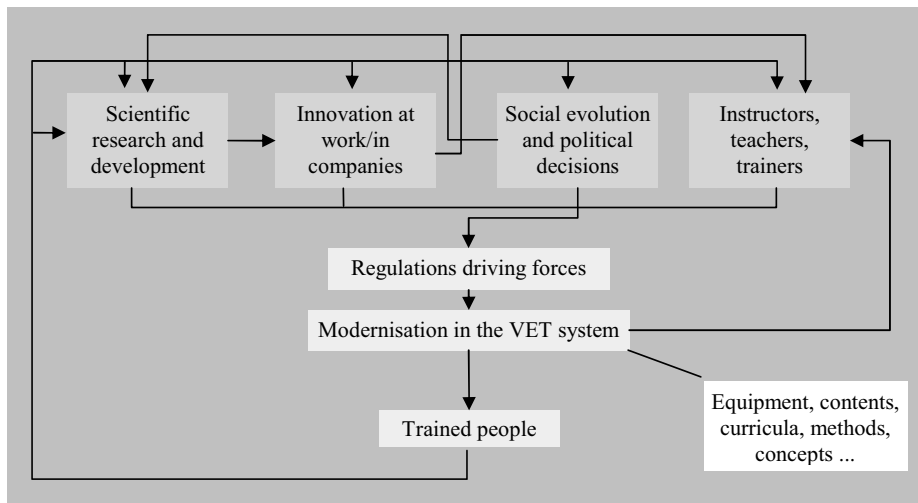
Scientific research and development

Innovation at work/in companies

Social evolution and political decisions

Instructors, teachers, trainers

Regulations driving forces

Modernisation in the VET system

Equipment, contents, curricula, methods, concepts ...

Trained people